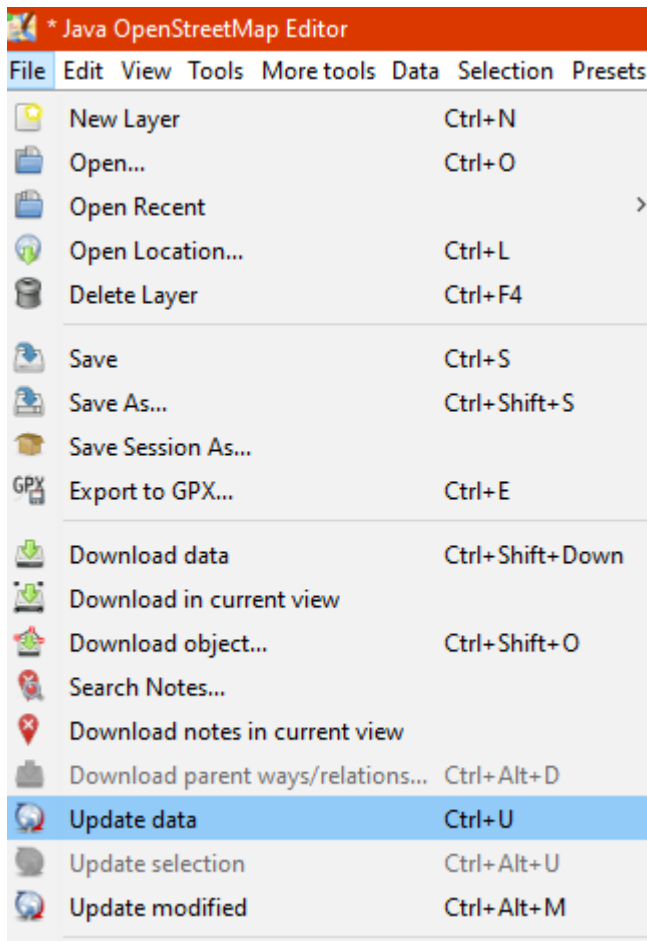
* Java OpenStreetMap Editor

File Edit View Tools More tools Data Selection Presets

New Layer Ctrl+N
Open... Ctrl+O
Open Recent
Open Location... Ctrl+L
Delete Layer Ctrl+F4

Save Ctrl+S
Save As... Ctrl+Shift+S
Save Session As...
GPX Export to GPX... Ctrl+E

Download data Ctrl+Shift+Down
Download in current view
Download object... Ctrl+Shift+O
Search Notes...
Download notes in current view
Download parent ways/relations... Ctrl+Alt+D
Update data Ctrl+U
Update selection Ctrl+Alt+U
Update modified Ctrl+Alt+M